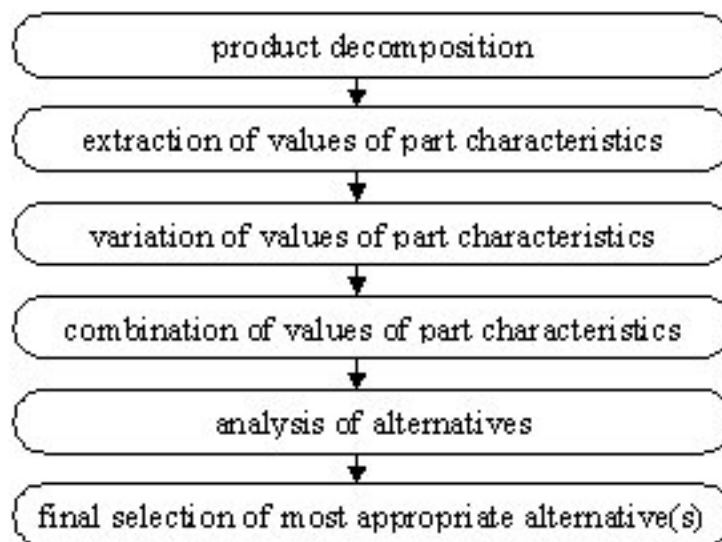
product decomposition

extraction of values of part characteristics

variation of values of part characteristics

combination of values of part characteristics

analysis of alternatives

final selection of most appropriate alternative(s)